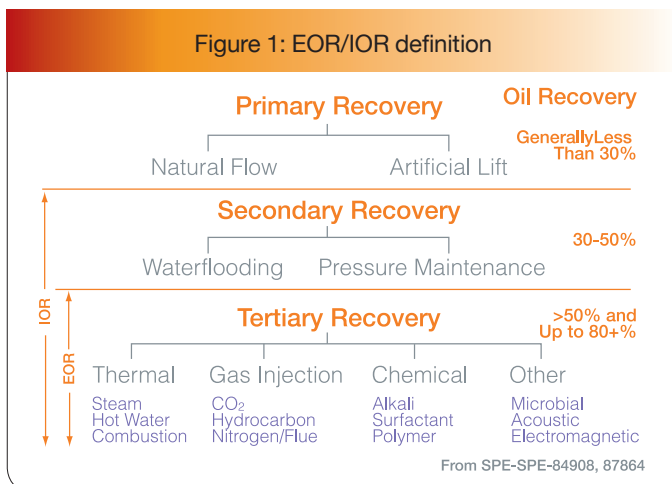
Figure 1: EOR/IOR definition

Primary Recovery

Oil Recovery

GenerallyLess Than 30%

Natural Flow

Artificial Lift

Secondary Recovery

30-50%

Waterflooding

Pressure Maintenance

IOR

EOR

Tertiary Recovery

>50% and Up to 80+%

Thermal
Steam
Hot Water
Combustion

Gas Injection
$CO_2$
Hydrocarbon
Nitrogen/Flue

Chemical
Alkali
Surfactant
Polymer

Other
Microbial
Acoustic
Electromagnetic

From SPE-SPE-84908, 87864